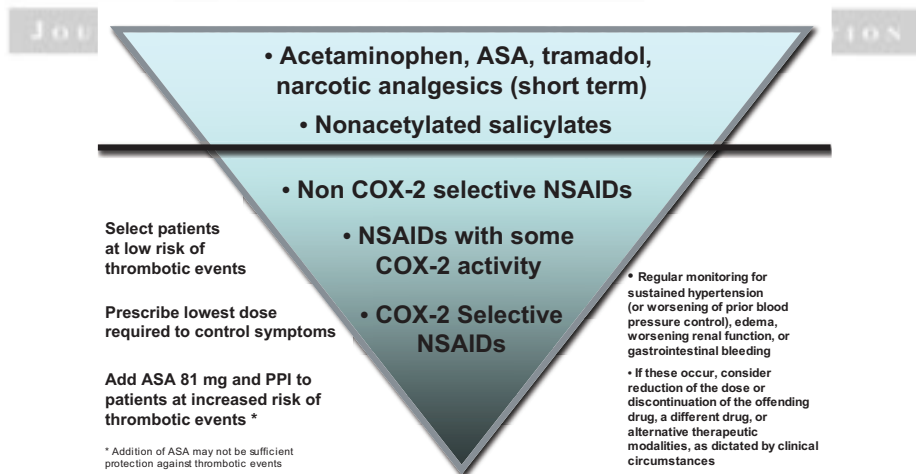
Jou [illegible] TION

• Acetaminophen, ASA, tramadol, narcotic analgesics (short term)

• Nonacetylated salicylates

• Non COX-2 selective NSAIDs

• NSAIDs with some COX-2 activity

• COX-2 Selective NSAIDs

Select patients at low risk of thrombotic events

Prescribe lowest dose required to control symptoms

Add ASA 81 mg and PPI to patients at increased risk of thrombotic events *

* Addition of ASA may not be sufficient protection against thrombotic events

• Regular monitoring for sustained hypertension (or worsening of prior blood pressure control), edema, worsening renal function, or gastrointestinal bleeding

• If these occur, consider reduction of the dose or discontinuation of the offending drug, a different drug, or alternative therapeutic modalities, as dictated by clinical circumstances